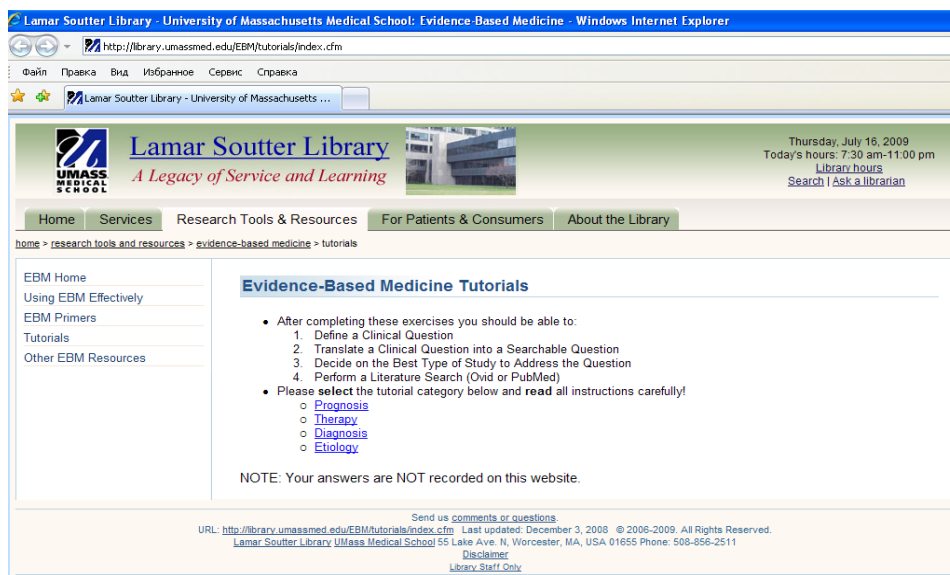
Lamar Soutter Library - University of Massachusetts Medical School: Evidence-Based Medicine - Windows Internet Explorer

http://library.umassmed.edu/EBM/tutorials/index.cfm

Файл Правка Вид Избранное Сервис Справка

Lamar Soutter Library - University of Massachusetts ...

UMASS MEDICAL SCHOOL

Lamar Soutter Library
A Legacy of Service and Learning

Thursday, July 16, 2009
Today's hours: 7:30 am-11:00 pm
Library hours
Search | Ask a librarian

Home | Services | Research Tools & Resources | For Patients & Consumers | About the Library

home > research tools and resources > evidence-based medicine > tutorials

EBM Home
Using EBM Effectively
EBM Primers
Tutorials
Other EBM Resources

Evidence-Based Medicine Tutorials

- After completing these exercises you should be able to:
  1. Define a Clinical Question
  2. Translate a Clinical Question into a Searchable Question
  3. Decide on the Best Type of Study to Address the Question
  4. Perform a Literature Search (Ovid or PubMed)
- Please **select** the tutorial category below and **read** all instructions carefully!
  - Prognosis
  - Therapy
  - Diagnosis
  - Etiology

NOTE: Your answers are NOT recorded on this website.

Send us comments or questions.
URL: http://library.umassmed.edu/EBM/tutorials/index.cfm Last updated: December 3, 2008 © 2006-2009. All Rights Reserved.
Lamar Soutter Library UMass Medical School 55 Lake Ave. N, Worcester, MA, USA 01655 Phone: 508-856-2511
Disclaimer
Library Staff Only